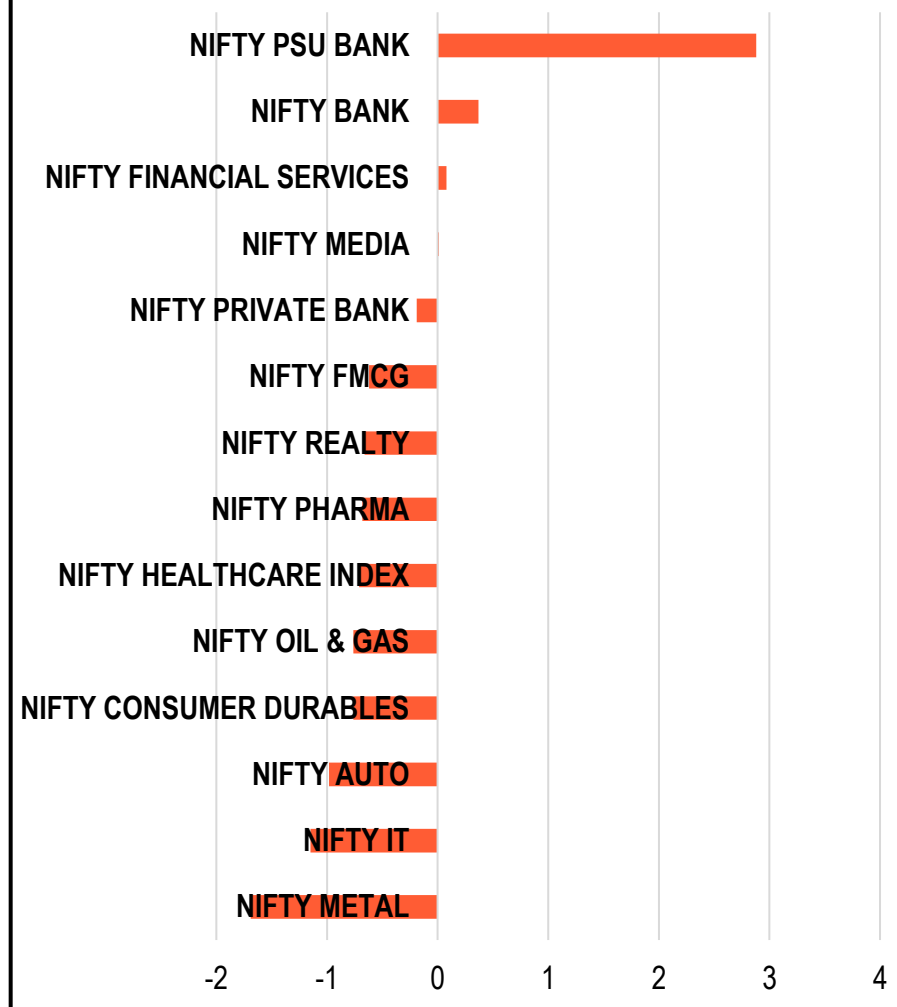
NIFTY PSU BANK
NIFTY BANK
NIFTY FINANCIAL SERVICES
NIFTY MEDIA
NIFTY PRIVATE BANK
NIFTY FMCG
NIFTY REALTY
NIFTY PHARMA
NIFTY HEALTHCARE INDEX
NIFTY OIL & GAS
NIFTY CONSUMER DURABLES
NIFTY AUTO
NIFTY IT
NIFTY METAL

-2 -1 0 1 2 3 4